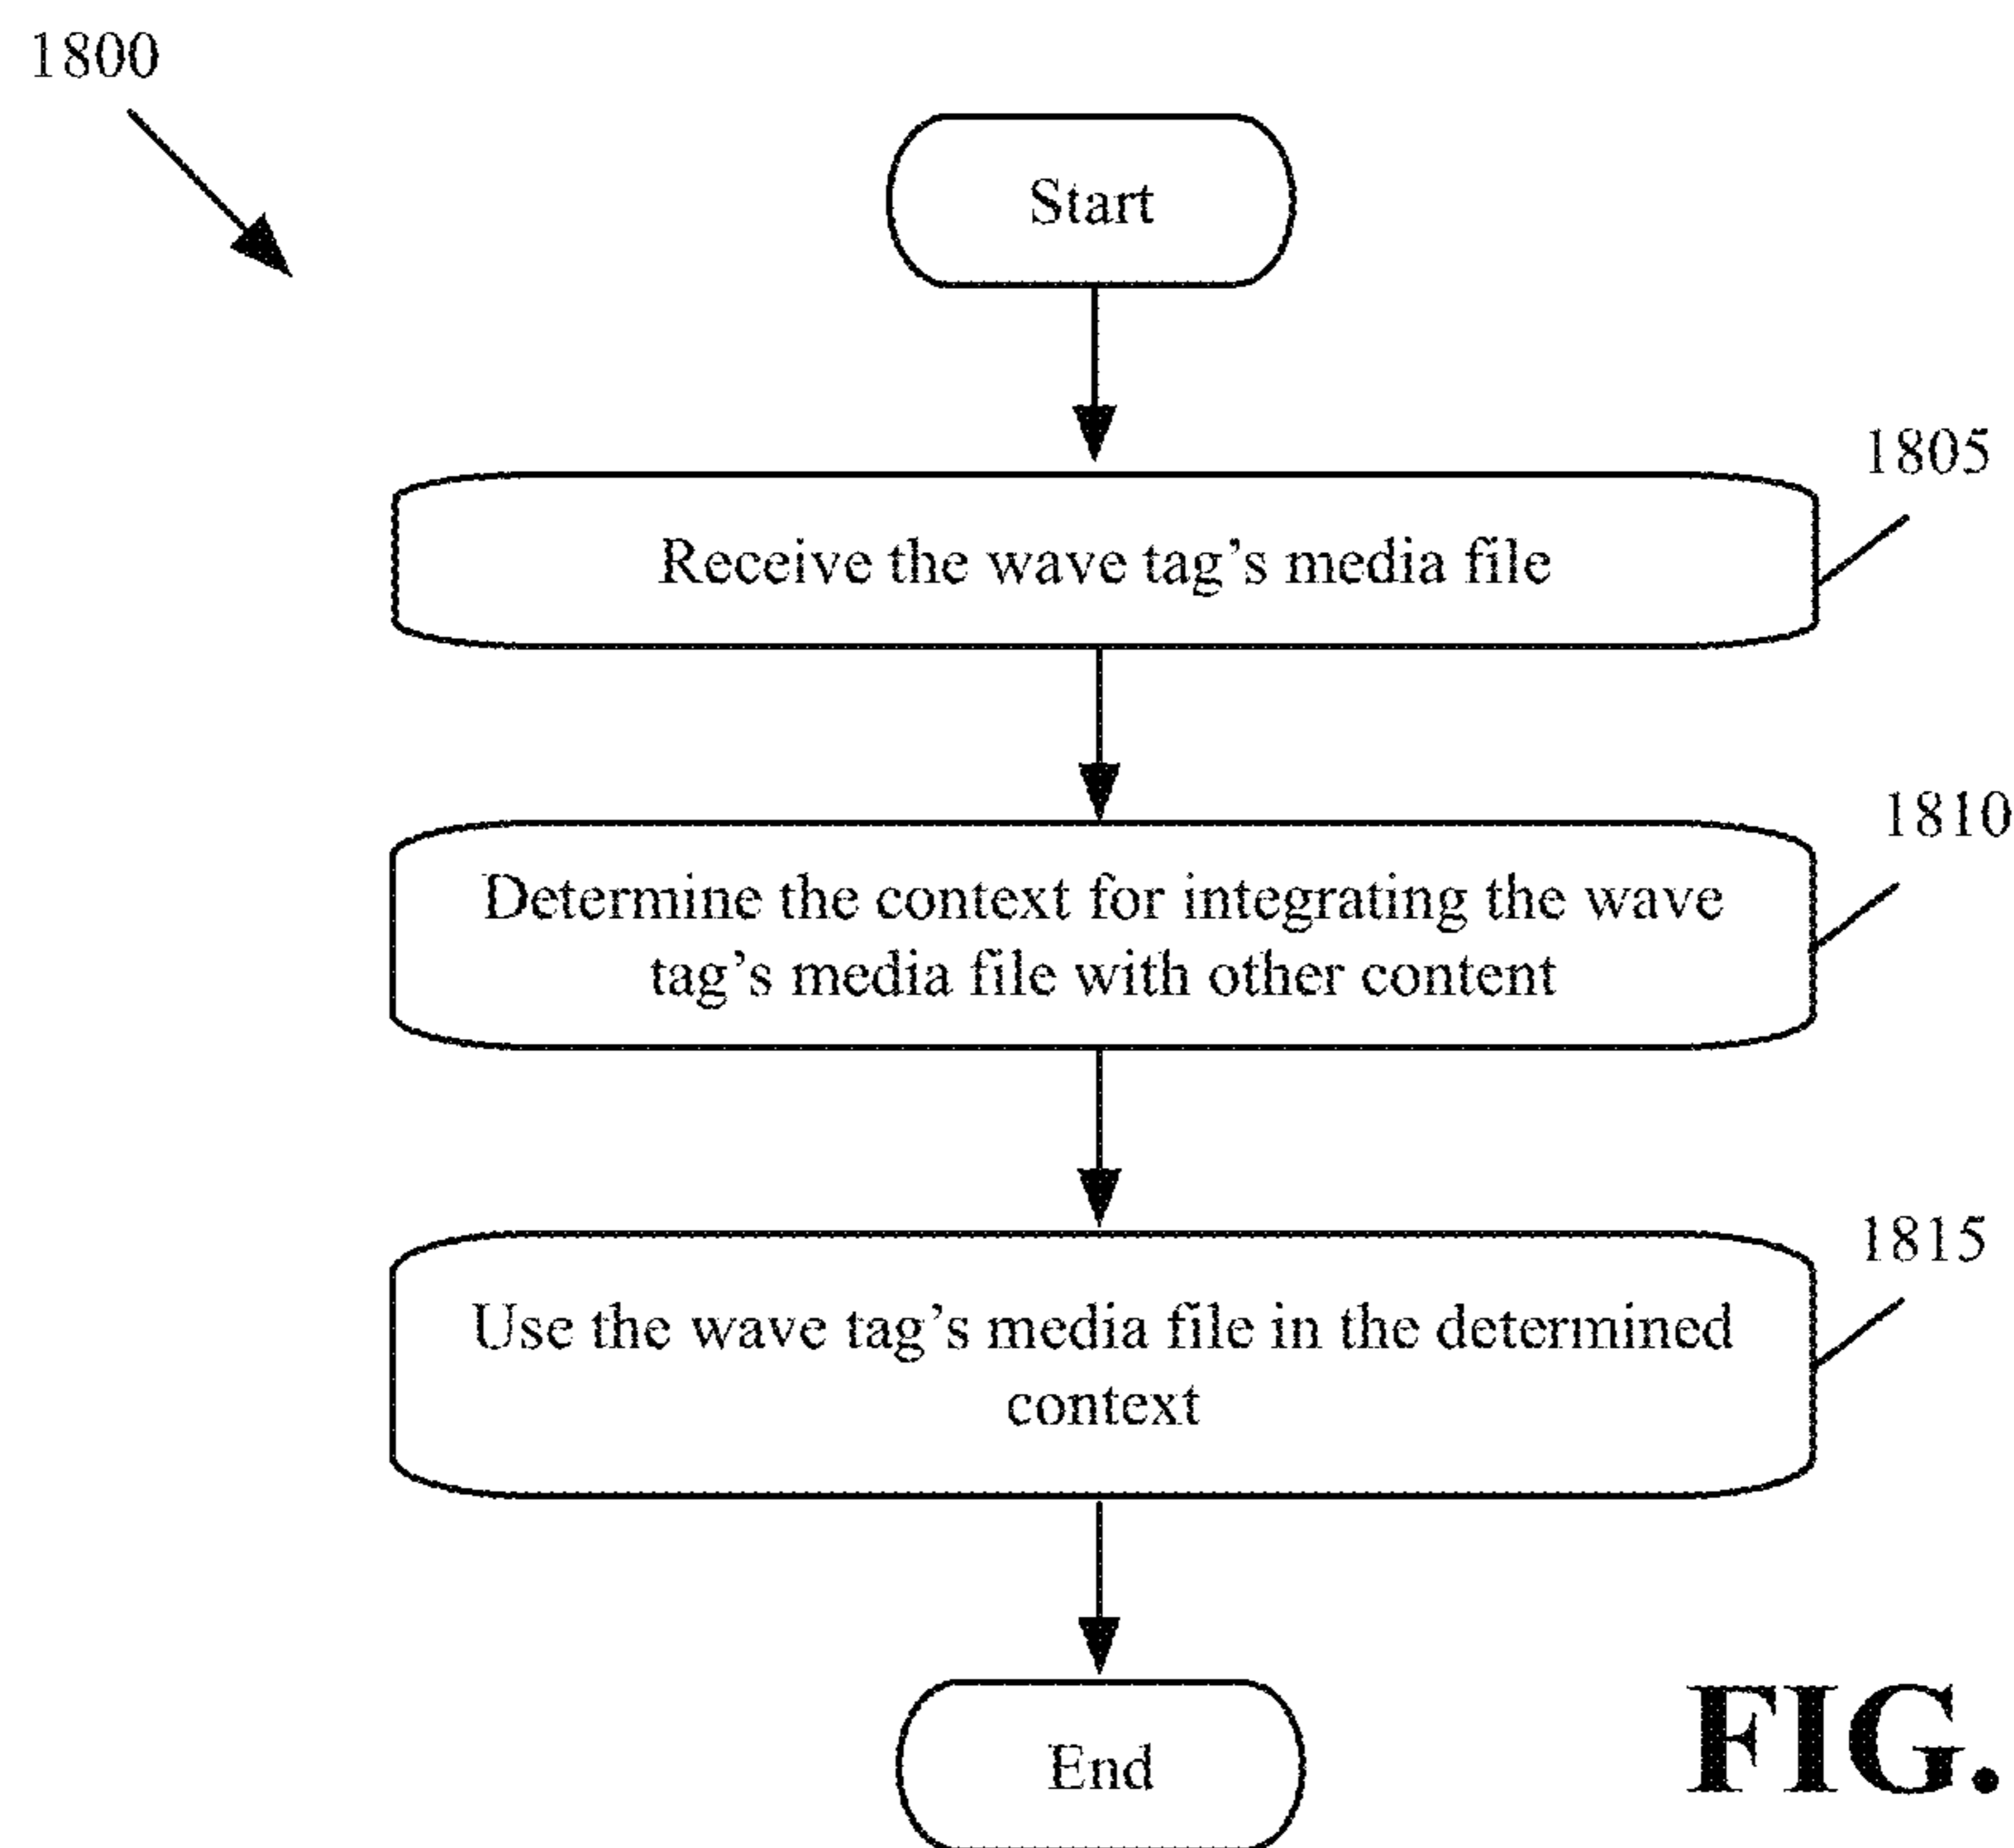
1800

Start

1805

Receive the wave tag’s media file

1810

Determine the context for integrating the wave tag’s media file with other content

1815

Use the wave tag’s media file in the determined context

End

FIG.